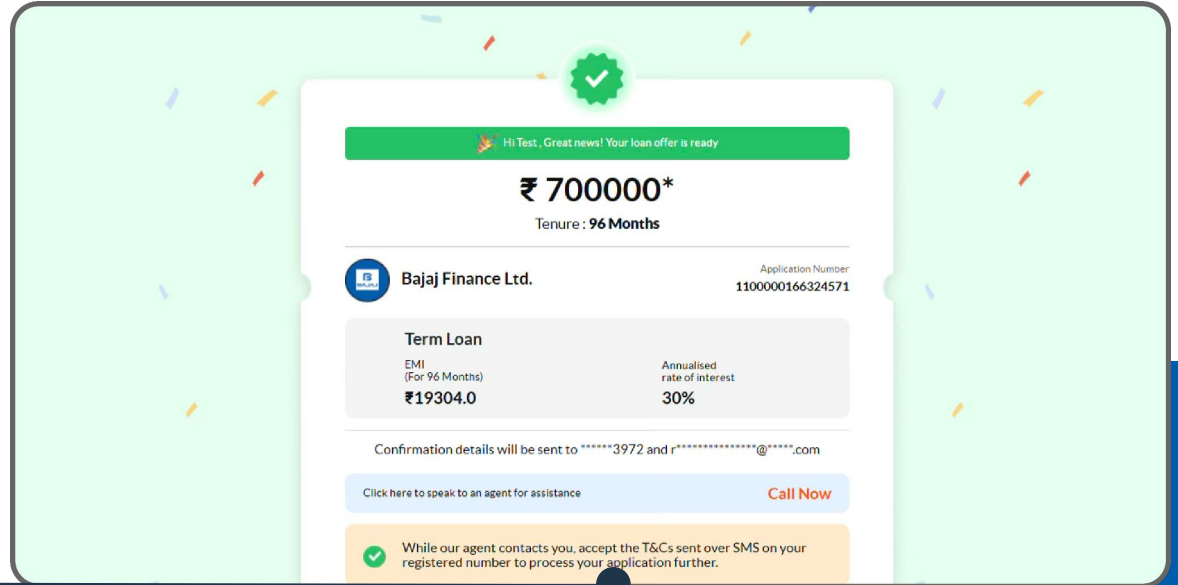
Hi Test , Great news! Your loan offer is ready

₹ 700000*

Tenure : 96 Months

Bajaj Finance Ltd.

Application Number
1100000166324571

Term Loan

EMI
(For 96 Months)
₹19304.0

Annualised
rate of interest
30%

Confirmation details will be sent to ******3972 and r***************@*****.com

Click here to speak to an agent for assistance

Call Now

While our agent contacts you, accept the T&Cs sent over SMS on your registered number to process your application further.